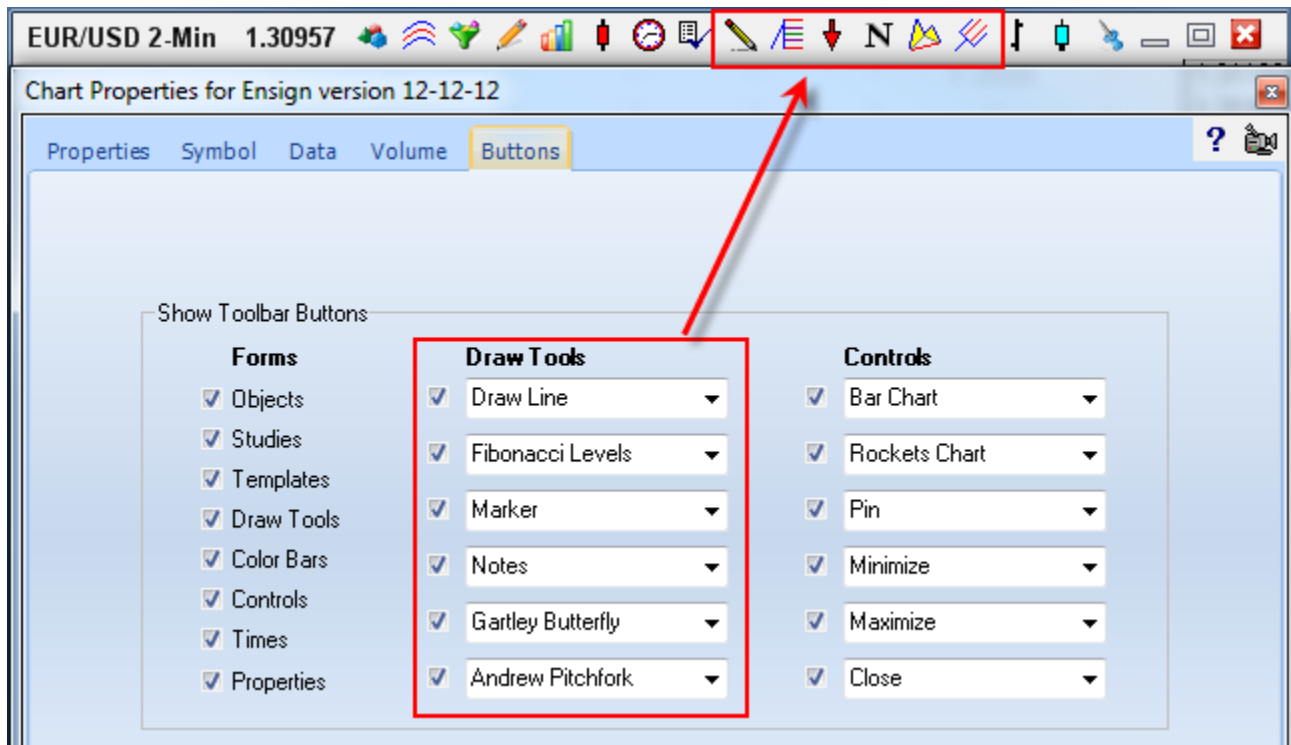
EUR/USD 2-Min 1.30957

N

Chart Properties for Ensign version 12-12-12

Properties Symbol Data Volume Buttons

?

Show Toolbar Buttons

Forms
Objects
Studies
Templates
Draw Tools
Color Bars
Controls
Times
Properties

Draw Tools
Draw Line
Fibonacci Levels
Marker
Notes
Gartley Butterfly
Andrew Pitchfork

Controls
Bar Chart
Rockets Chart
Pin
Minimize
Maximize
Close